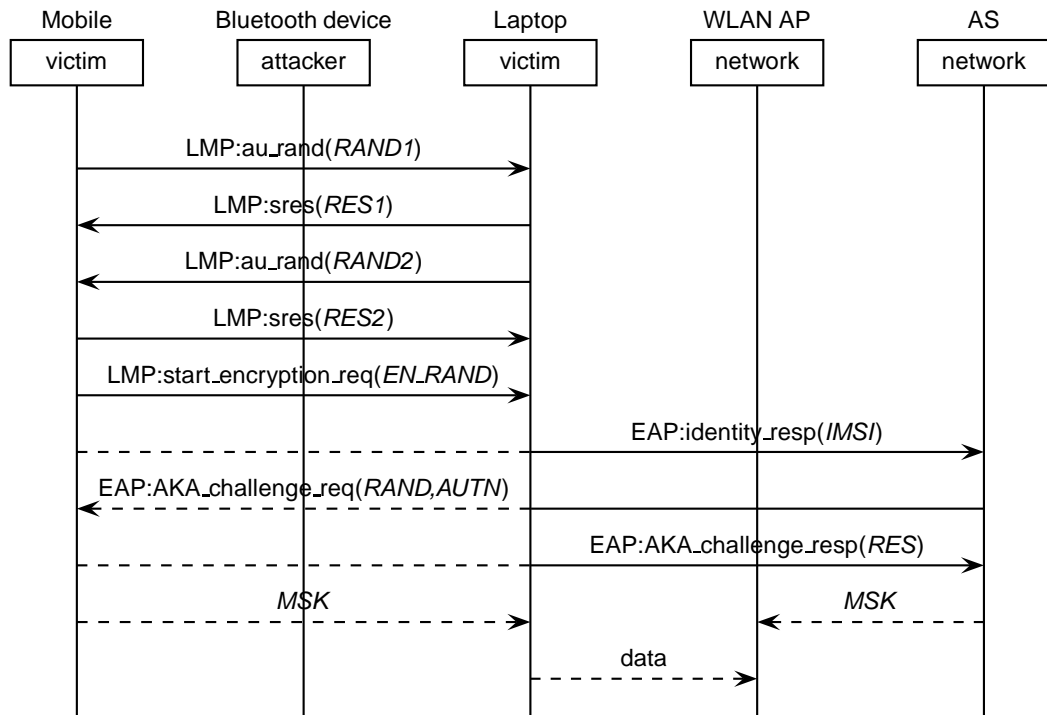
Mobile
victim

Bluetooth device
attacker

Laptop
victim

WLAN AP
network

AS
network

LMP:au_rand(*RAND1*)

LMP:sres(*RES1*)

LMP:au_rand(*RAND2*)

LMP:sres(*RES2*)

LMP:start_encryption_req(*EN_RAND*)

EAP:identity_resp(*IMSI*)

EAP:AKA_challenge_req(*RAND,AUTN*)

EAP:AKA_challenge_resp(*RES*)

*MSK*

*MSK*

data